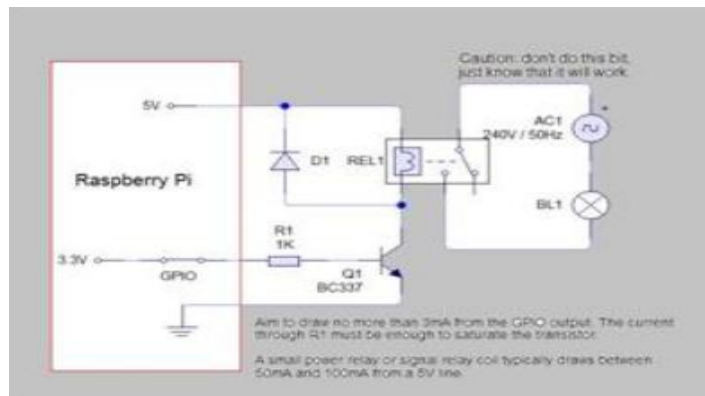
Caution: don't do this bit, just know that it will work.

5V

Raspberry Pi

D1

REL1

AC1
240V / 50Hz

BL1

R1
1K

3.3V

GPIO

Q1
BC337

Aim to draw no more than 3mA from the GPIO output. The current through R1 must be enough to saturate the transistor.

A small power relay or signal relay coil typically draws between 50mA and 100mA from a 5V line.